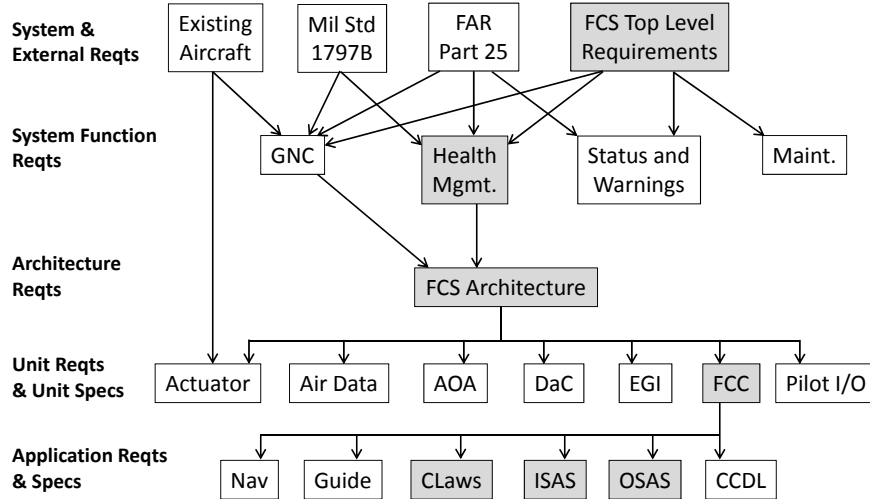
System & External Reqts

Existing Aircraft

Mil Std 1797B

FAR Part 25

FCS Top Level Requirements

System Function Reqts

GNC

Health Mgmt.

Status and Warnings

Maint.

Architecture Reqts

FCS Architecture

Unit Reqts & Unit Specs

Actuator

Air Data

AOA

DaC

EGI

FCC

Pilot I/O

Application Reqts & Specs

Nav

Guide

CLaws

ISAS

OSAS

CCDL